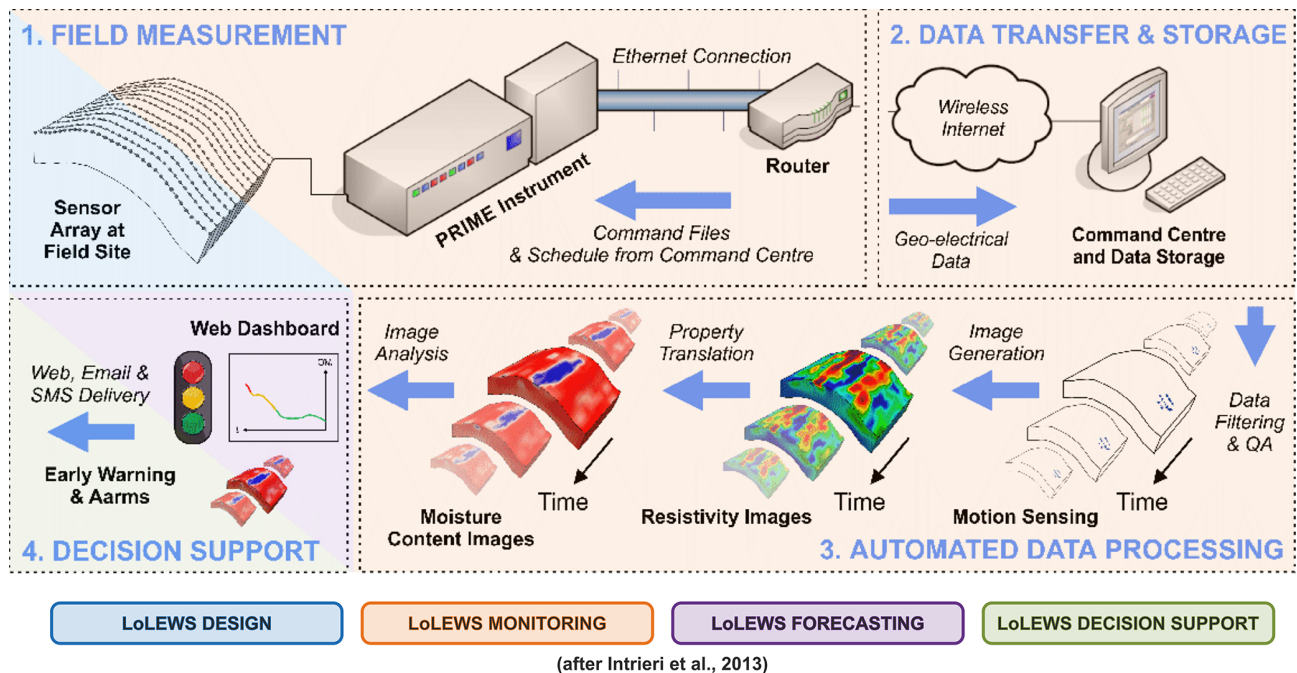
1. FIELD MEASUREMENT

Ethernet Connection

Sensor Array at Field Site

PRIME Instrument

Router

Command Files & Schedule from Command Centre

2. DATA TRANSFER & STORAGE

Wireless Internet

Geo-electrical Data

Command Centre and Data Storage

Web Dashboard

Web, Email & SMS Delivery

Early Warning & Aarms

4. DECISION SUPPORT

Image Analysis

Property Translation

Image Generation

Data Filtering & QA

Time

Time

Time

Moisture Content Images

Resistivity Images

Motion Sensing

3. AUTOMATED DATA PROCESSING

LoLEWS DESIGN

LoLEWS MONITORING

LoLEWS FORECASTING

LoLEWS DECISION SUPPORT

(after Intrieri et al., 2013)